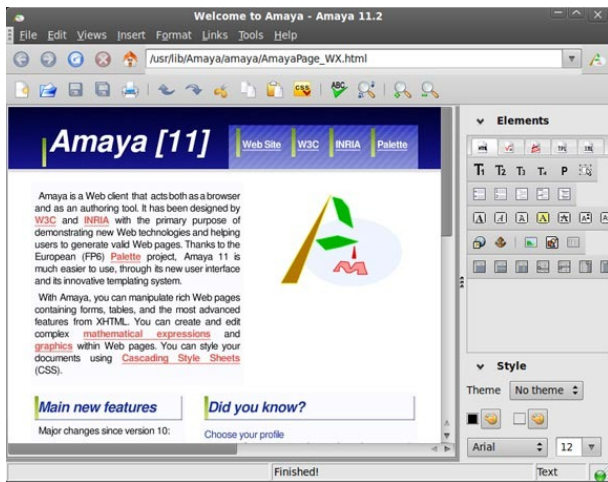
Welcome to Amaya - Amaya 11.2

File Edit Views Insert Format Links Tools Help

/usr/lib/Amaya/amaya/AmayaPage_WX.html

Amaya [11]

Web Site W3C INRIA Palette

Amaya is a Web client that acts both as a browser and as an authoring tool. It has been designed by W3C and INRIA with the primary purpose of demonstrating new Web technologies and helping users to generate valid Web pages. Thanks to the European (FP6) Palette project, Amaya 11 is much easier to use, through its new user interface and its innovative templating system.

With Amaya, you can manipulate rich Web pages containing forms, tables, and the most advanced features from XHTML. You can create and edit complex mathematical expressions and graphics within Web pages. You can style your documents using Cascading Style Sheets (CSS).

Main new features

Major changes since version 10:

Did you know?

Choose your profile

Elements

T1 T2 T3 T4 P

Style

Theme No theme

Arial 12

Finished!

Text